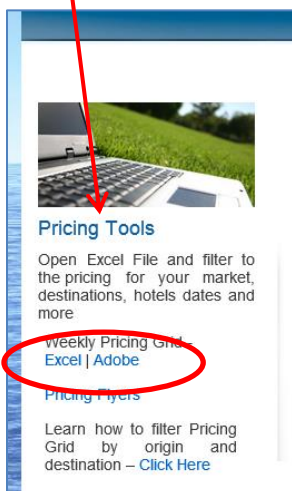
Pricing Tools

Open Excel File and filter to the pricing for your market, destinations, hotels dates and more

Weekly Pricing Grid – Excel | Adobe

Pricing Flyers

Learn how to filter Pricing Grid by origin and destination – Click Here